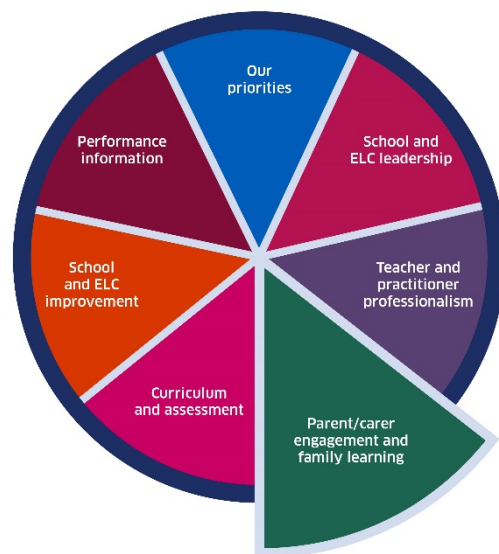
Our priorities

School and ELC leadership

Teacher and practitioner professionalism

Parent/carer engagement and family learning

Curriculum and assessment

School and ELC improvement

Performance information